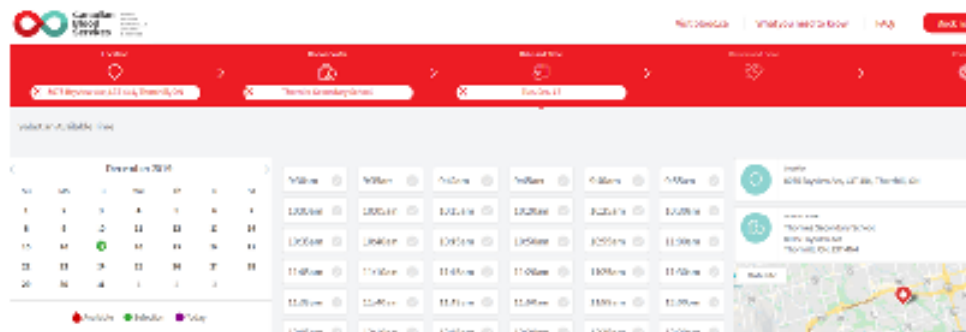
Canadian Blood Services

Visit Donate | What you need to know | FAQ | Book

Location | Donor site | Date and Time | Appointment

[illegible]

Thornhill Secondary School

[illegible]

Select an available time

December 2019

| Su | Mo | Tu | We | Th | Fr | Sa |
|---|---|---|---|---|---|---|
| 1 | 2 | 3 | 4 | 5 | 6 | 7 |
| 8 | 9 | 10 | 11 | 12 | 13 | 14 |
| 15 | 16 | 17 | 18 | 19 | 20 | 21 |
| 22 | 23 | 24 | 25 | 26 | 27 | 28 |
| 29 | 30 | 31 | 1 | 2 | 3 | 4 |

Available  Selected  Today

| | | | | | |
|---|---|---|---|---|---|
| 9:45am | 9:45am | 9:45am | 9:45am | 9:45am | 9:45am |
| 10:00am | 10:00am | 10:00am | 10:00am | 10:00am | 10:00am |
| 10:30am | 10:30am | 10:30am | 10:30am | 10:30am | 11:00am |
| 11:45am | 11:45am | 11:45am | 11:45am | 11:45am | 11:45am |
| 11:45am | 11:45am | 11:45am | 11:45am | 11:45am | 11:45am |

Location
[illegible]

Thornhill Secondary School
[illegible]
Thornhill, ON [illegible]